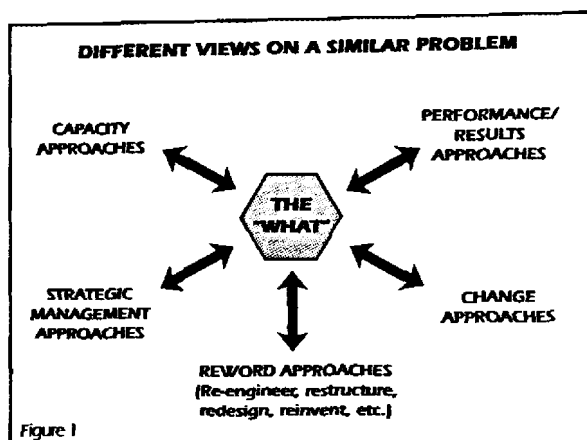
DIFFERENT VIEWS ON A SIMILAR PROBLEM

CAPACITY APPROACHES

PERFORMANCE/ RESULTS APPROACHES

THE "WHAT"

STRATEGIC MANAGEMENT APPROACHES

CHANGE APPROACHES

REWORD APPROACHES (Re-engineer, restructure, redesign, reinvent, etc.)

Figure 1